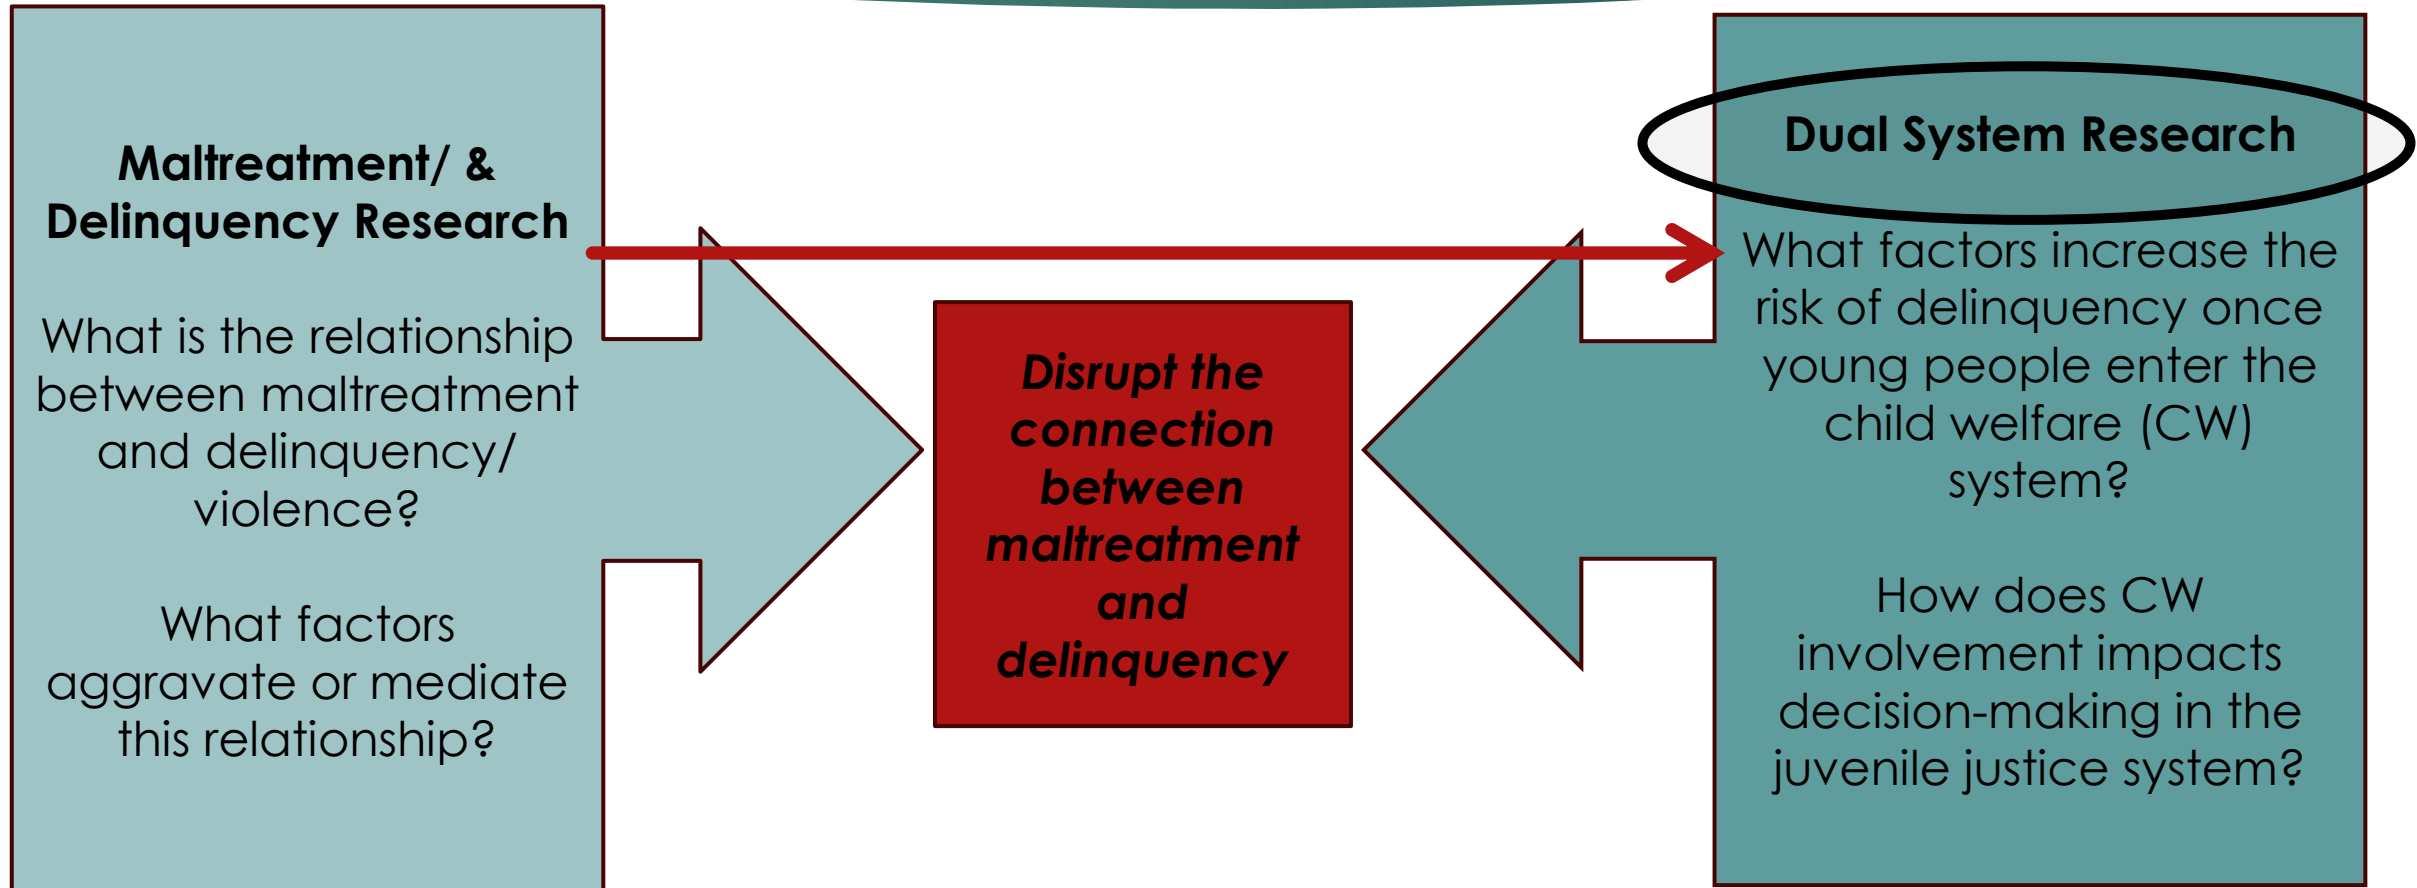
Maltreatment/ & Delinquency Research

What is the relationship between maltreatment and delinquency/ violence?

What factors aggravate or mediate this relationship?

Disrupt the connection between maltreatment and delinquency

Dual System Research

What factors increase the risk of delinquency once young people enter the child welfare (CW) system?

How does CW involvement impacts decision-making in the juvenile justice system?